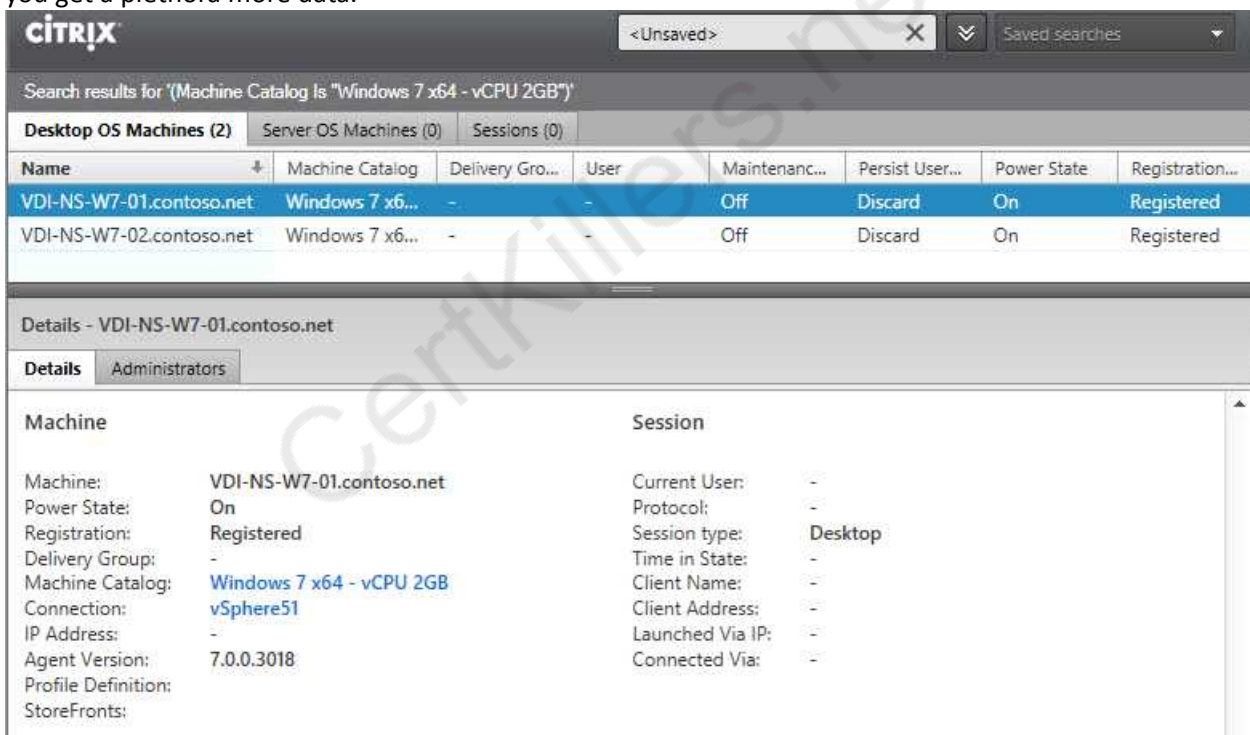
you get a plethora more data.

CİTRIX

<Unsaved>

Saved searches

Search results for '(Machine Catalog Is "Windows 7 x64 - vCPU 2GB")'

Desktop OS Machines (2) | Server OS Machines (0) | Sessions (0)

| Name | Machine Catalog | Delivery Gro... | User | Maintenanc... | Persist User... | Power State | Registration... |
|---|---|---|---|---|---|---|---|
| VDI-NS-W7-01.contoso.net | Windows 7 x6... | - | - | Off | Discard | On | Registered |
| VDI-NS-W7-02.contoso.net | Windows 7 x6... | - | - | Off | Discard | On | Registered |

Details - VDI-NS-W7-01.contoso.net

Details | Administrators

Machine

Machine: VDI-NS-W7-01.contoso.net
Power State: On
Registration: Registered
Delivery Group: -
Machine Catalog: Windows 7 x64 - vCPU 2GB
Connection: vSphere51
IP Address: -
Agent Version: 7.0.0.3018
Profile Definition:
StoreFronts:

Session

Current User: -
Protocol: -
Session type: Desktop
Time in State: -
Client Name: -
Client Address: -
Launched Via IP: -
Connected Via: -

CertKillers.net